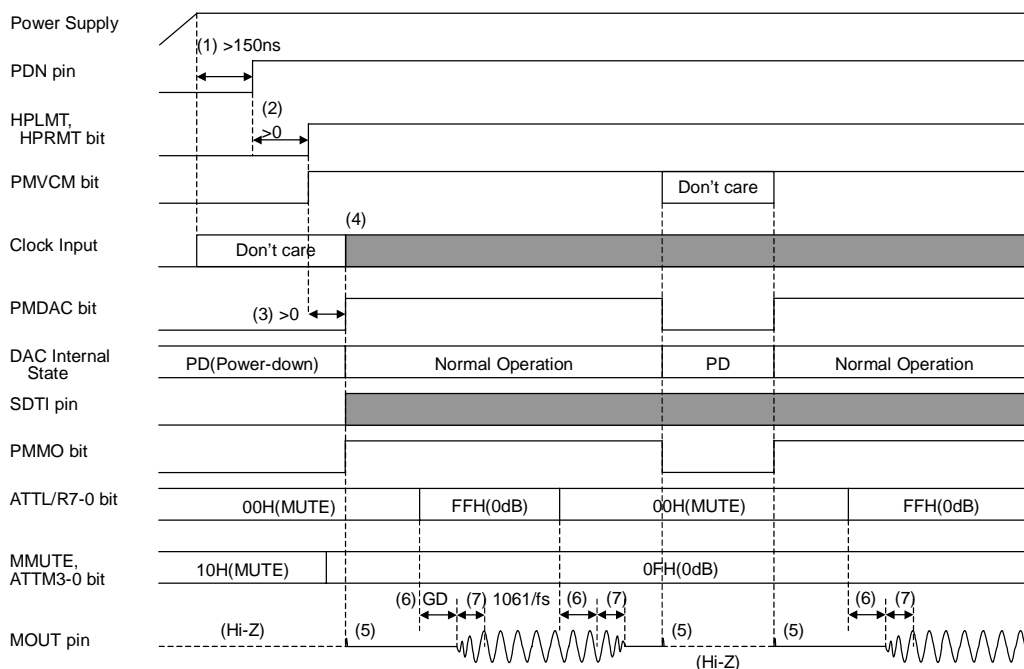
Power Supply

(1) >150ns

PDN pin

(2)

HPLMT, HPRMT bit

>0

PMVCM bit

Don't care

(4)

Clock Input

Don't care

PMDAC bit

(3) >0

DAC Internal State

PD(Power-down)

Normal Operation

PD

Normal Operation

SDTI pin

PMMO bit

ATTL/R7-0 bit

00H(MUTE)

FFH(0dB)

00H(MUTE)

FFH(0dB)

MMUTE, ATTM3-0 bit

10H(MUTE)

0FH(0dB)

(6) GD

(7) 1061/fs

(6)

(7)

(6)

(7)

MOUT pin

(Hi-Z)

(5)

(5)

(5)

(Hi-Z)